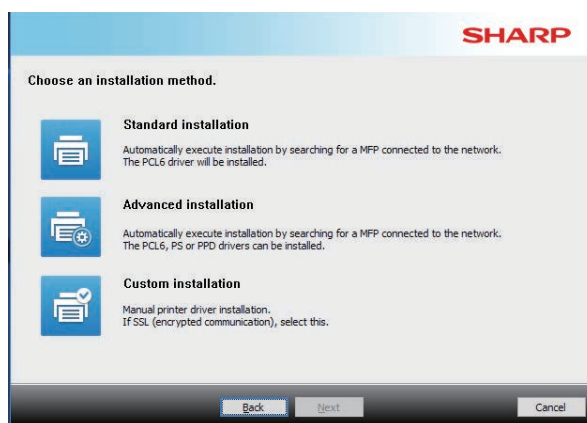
SHARP

Choose an installation method.

Standard installation

Automatically execute installation by searching for a MFP connected to the network. The PCL6 driver will be installed.

Advanced installation

Automatically execute installation by searching for a MFP connected to the network. The PCL6, PS or PPD drivers can be installed.

Custom installation

Manual printer driver installation. If SSL (encrypted communication), select this.

Back Next Cancel